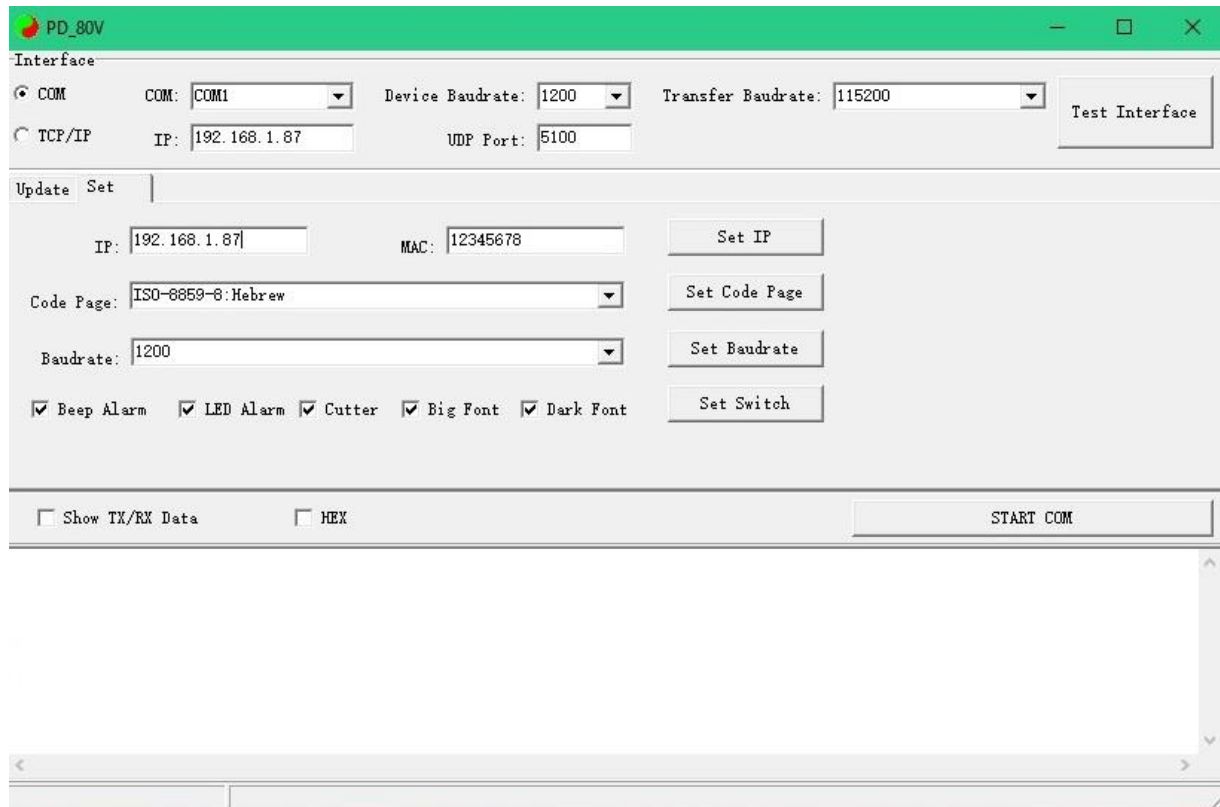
PD_80V

Interface

COM

COM: COM1

Device Baudrate: 1200

Transfer Baudrate: 115200

Test Interface

TCP/IP

IP: 192.168.1.87

UDP Port: 5100

Update Set

IP: 192.168.1.87

MAC: 12345678

Set IP

Code Page: ISO-8859-8:Hebrew

Set Code Page

Baudrate: 1200

Set Baudrate

Beep Alarm LED Alarm Cutter Big Font Dark Font

Set Switch

Show TX/RX Data

HEX

START COM